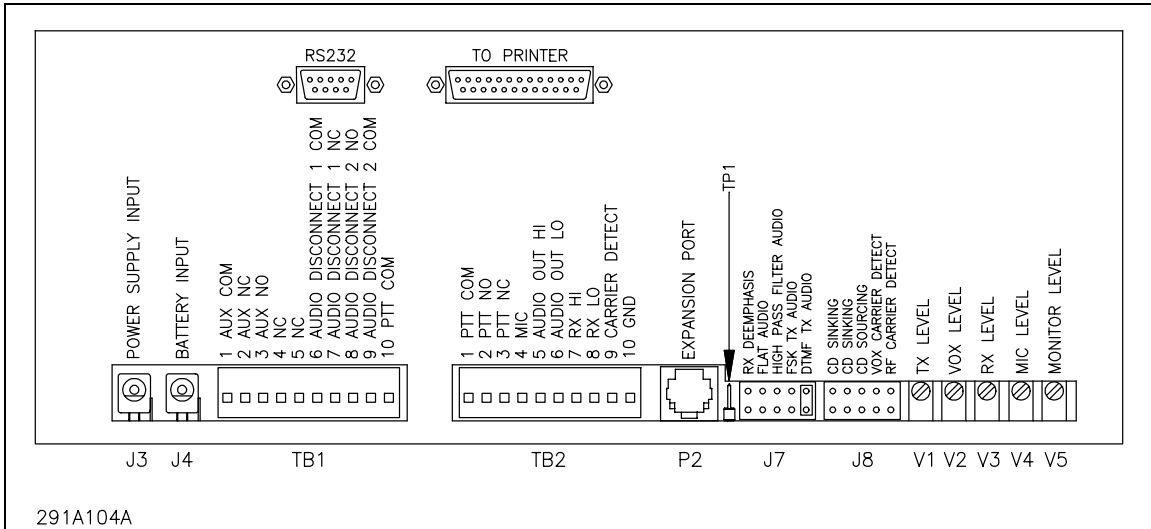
RS232

TO PRINTER

POWER SUPPLY INPUT

BATTERY INPUT

1 AUX COM
2 AUX NC
3 AUX NO
4 NC
5 NC
6 AUDIO DISCONNECT 1 COM
7 AUDIO DISCONNECT 1 NC
8 AUDIO DISCONNECT 2 NO
9 AUDIO DISCONNECT 2 COM
10 PTT COM

1 PTT COM
2 PTT NO
3 PTT NC
4 MIC
5 AUDIO OUT HI
6 AUDIO OUT LO
7 RX HI
8 RX LO
9 CARRIER DETECT
10 GND

EXPANSION PORT

TP1

RX DEEMPHASIS
FLAT AUDIO
HIGH PASS FILTER AUDIO
FSK TX AUDIO
DTMF TX AUDIO

CD SINKING
CD SINKING
CD SOURCING
VOX CARRIER DETECT
RF CARRIER DETECT

TX LEVEL
VOX LEVEL
RX LEVEL
MIC LEVEL
MONITOR LEVEL

J3 J4 TB1 TB2 P2 J7 J8 V1 V2 V3 V4 V5

291A104A